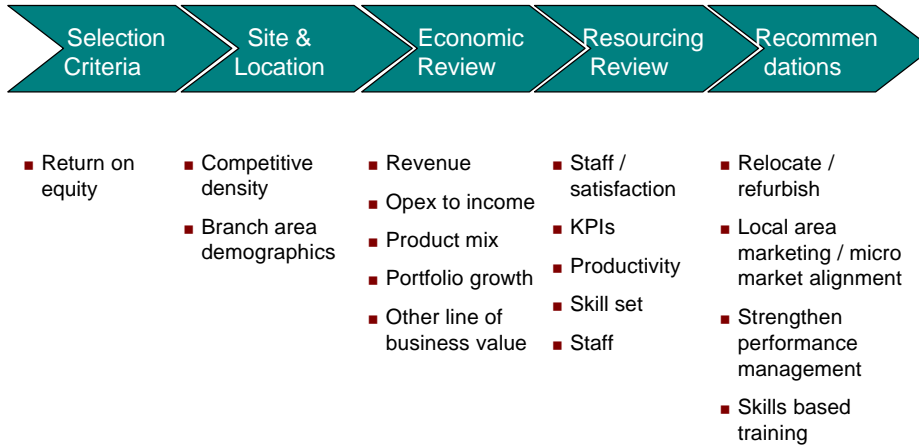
Selection Criteria

Site & Location

Economic Review

Resourcing Review

Recommen dations

- Return on equity

- Competitive density
- Branch area demographics

- Revenue
- Opex to income
- Product mix
- Portfolio growth
- Other line of business value

- Staff / satisfaction
- KPIs
- Productivity
- Skill set
- Staff

- Relocate / refurbish
- Local area marketing / micro market alignment
- Strengthen performance management
- Skills based training